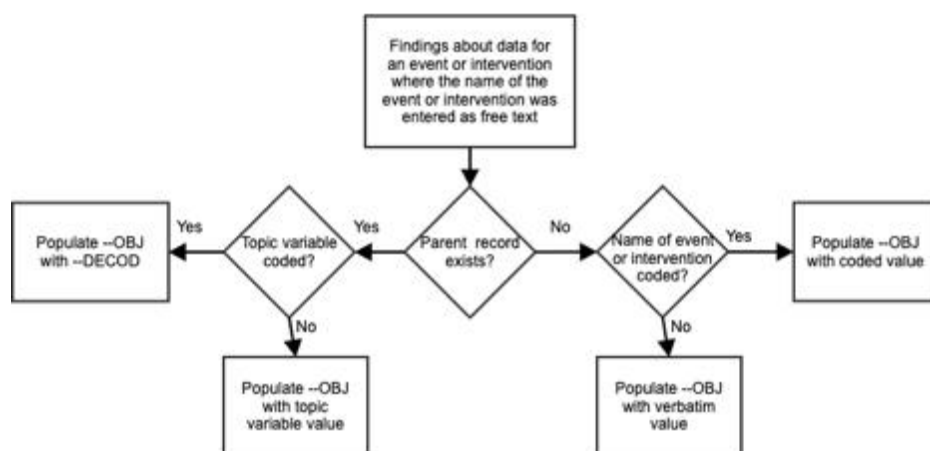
Findings about data for an event or intervention where the name of the event or intervention was entered as free text

Parent record exists?

Yes

Topic variable coded?

Yes

Populate --OBJ with --DECOD

No

Populate --OBJ with topic variable value

No

Name of event or intervention coded?

Yes

Populate --OBJ with coded value

No

Populate --OBJ with verbatim value